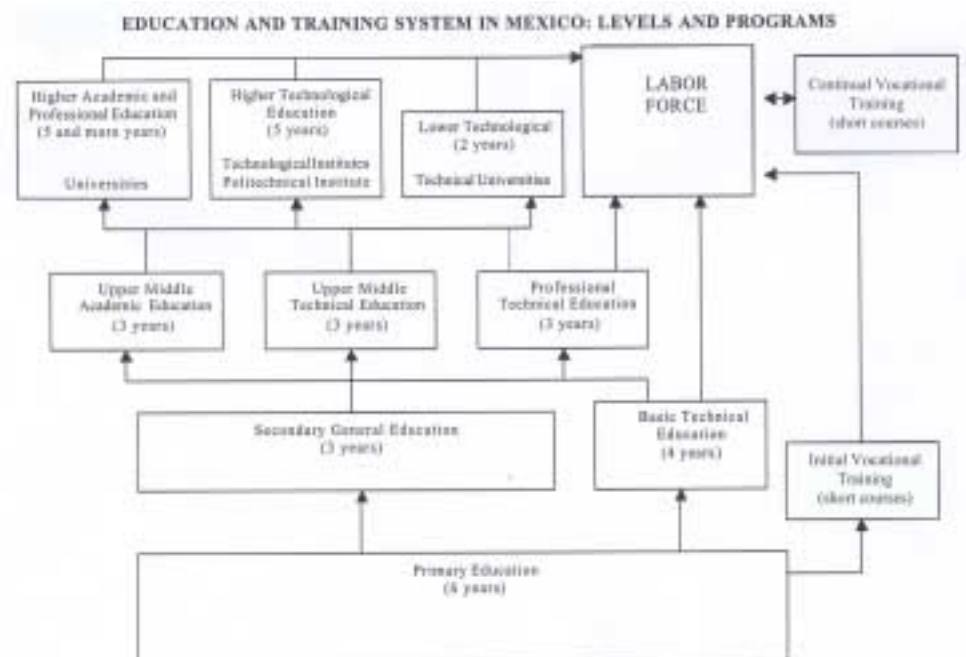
EDUCATION AND TRAINING SYSTEM IN MEXICO: LEVELS AND PROGRAMS

Higher Academic and Professional Education (5 and more years)

Universities

Higher Technological Education (5 years)

Technological Institutes Politechnical Institute

Lower Technological (2 years)

Technical Universities

LABOR FORCE

Continual Vocational Training (short courses)

Upper Middle Academic Education (3 years)

Upper Middle Technical Education (3 years)

Professional Technical Education (3 years)

Secondary General Education (3 years)

Basic Technical Education (4 years)

Initial Vocational Training (short courses)

Primary Education (6 years)